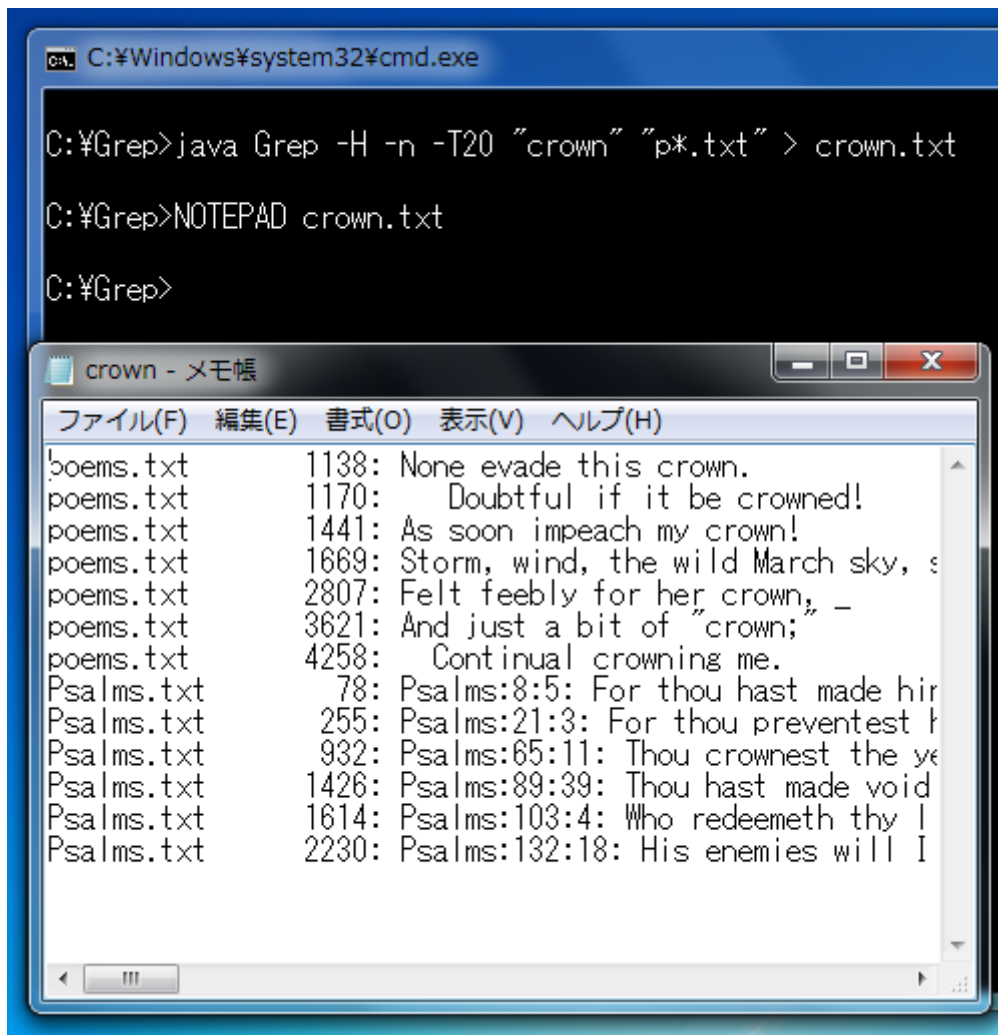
C:¥Windows¥system32¥cmd.exe

C:¥Grep>java Grep -H -n -T20 "crown" "p*.txt" > crown.txt

C:¥Grep>NOTEPAD crown.txt

C:¥Grep>

crown - メモ帳

ファイル(F) 編集(E) 書式(O) 表示(V) ヘルプ(H)

poems.txt 1138: None evade this crown.
poems.txt 1170: Doubtful if it be crowned!
poems.txt 1441: As soon impeach my crown!
poems.txt 1669: Storm, wind, the wild March sky, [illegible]
poems.txt 2807: Felt feebly for her crown, _
poems.txt 3621: And just a bit of "crown;"
poems.txt 4258: Continual crowning me.
Psalms.txt 78: Psalms:8:5: For thou hast made hi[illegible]
Psalms.txt 255: Psalms:21:3: For thou preventest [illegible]
Psalms.txt 932: Psalms:65:11: Thou crownest the y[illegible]
Psalms.txt 1426: Psalms:89:39: Thou hast made void
Psalms.txt 1614: Psalms:103:4: Who redeemeth thy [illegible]
Psalms.txt 2230: Psalms:132:18: His enemies will I